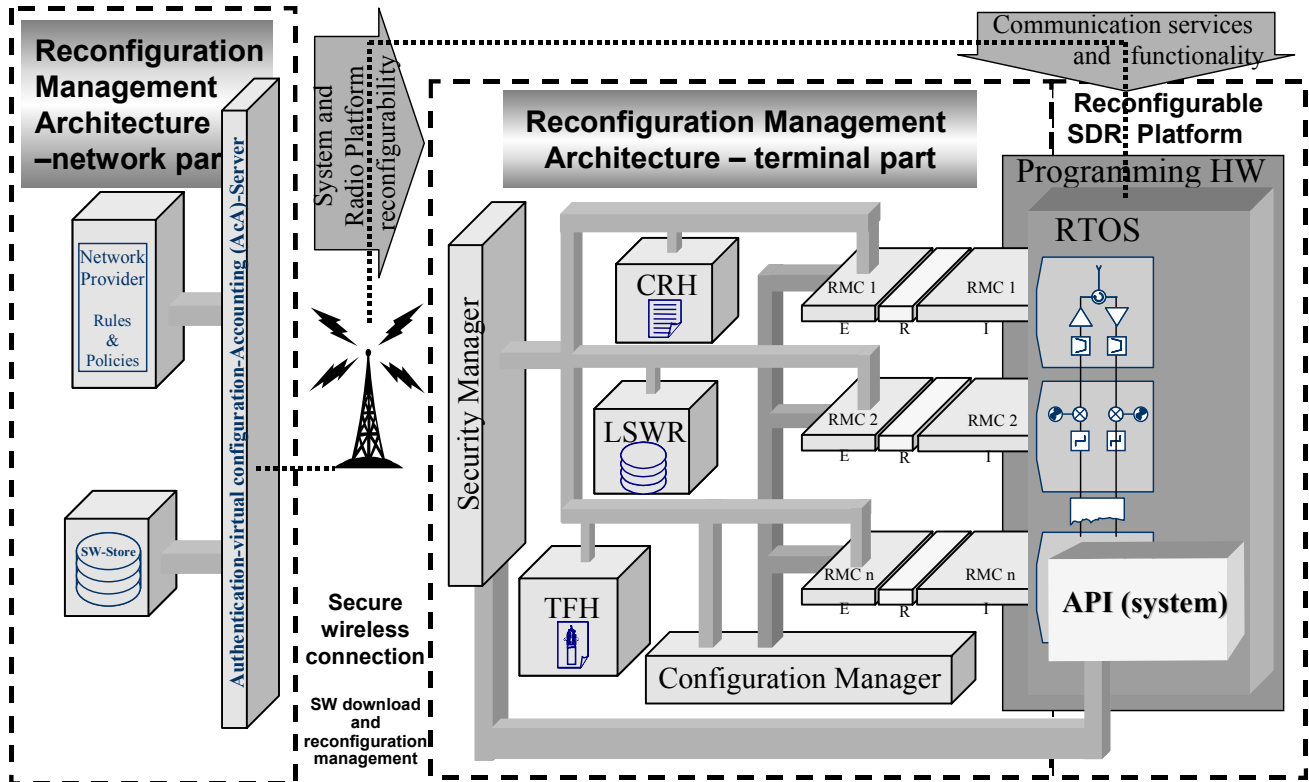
Reconfiguration Management Architecture –network part

Network Provider

Rules & Policies

SW-Store

Authentication-virtual configuration-Accounting (AcA)-Server

System and Radio Platform reconfigurability

Secure wireless connection

SW download and reconfiguration management

Communication services and functionality

Reconfiguration Management Architecture – terminal part

Reconfigurable SDR Platform

Programming HW

RTOS

Security Manager

CRH

LSWR

TFH

RMC 1 RMC 1
E R I

RMC 2 RMC 2
E R I

RMC n RMC n
E R I

API (system)

Configuration Manager